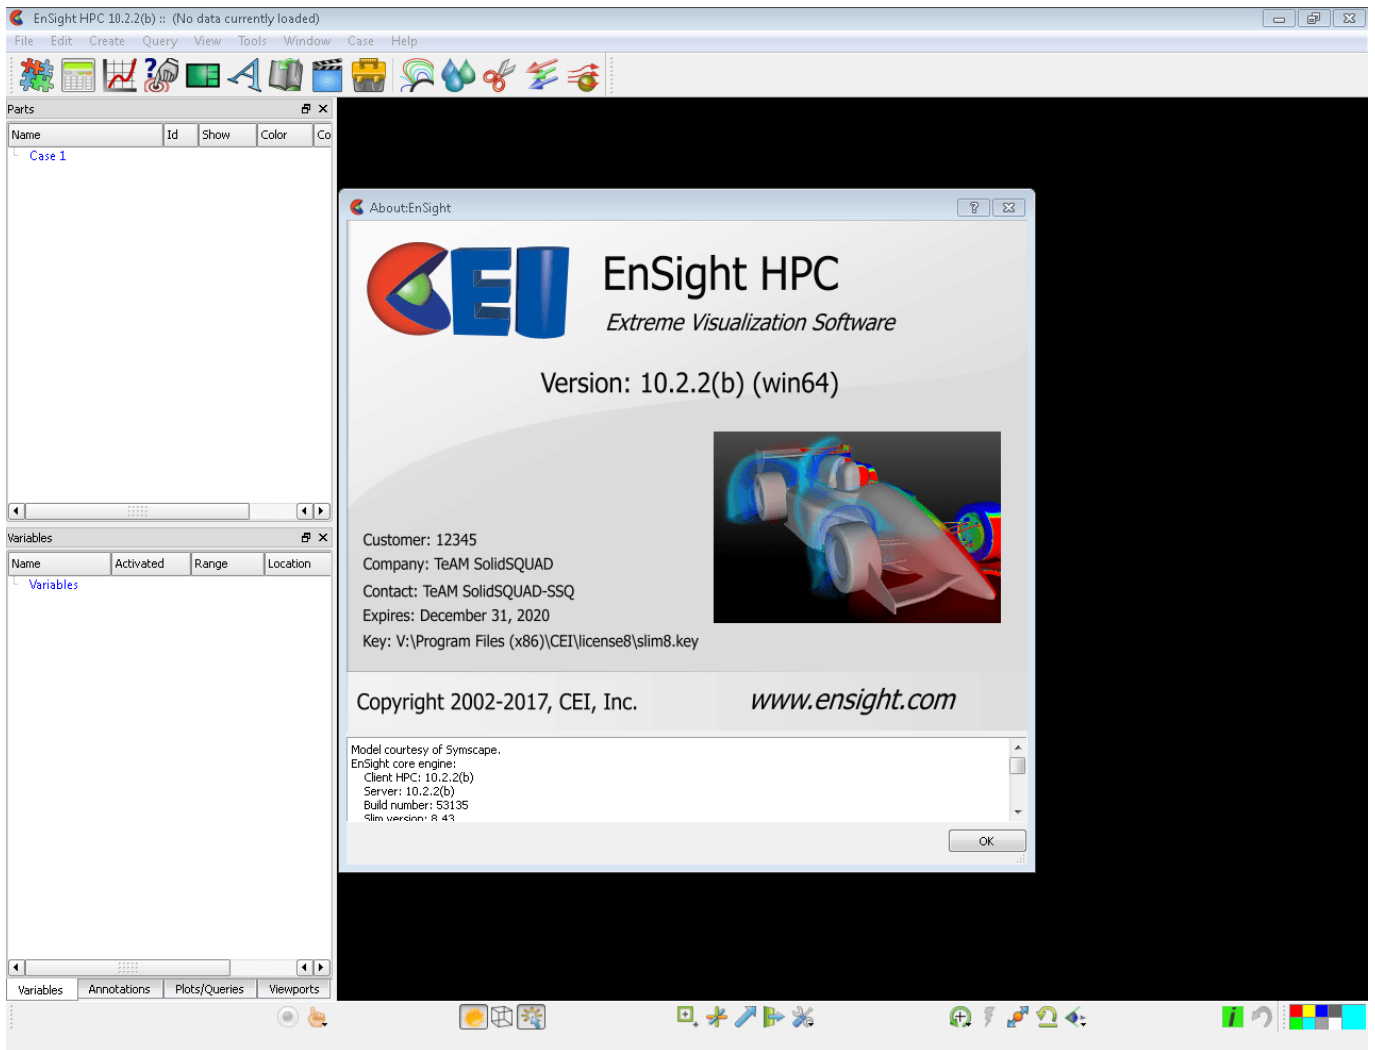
EnSight HPC 10.2.2(b) :: (No data currently loaded)

File Edit Create Query View Tools Window Case Help

Parts

| Name | Id | Show | Color | Co |
|---|---|---|---|---|
| Case 1 | | | | |

Variables

| Name | Activated | Range | Location |
|---|---|---|---|
| Variables | | | |

Variables Annotations Plots/Queries Viewports

About:EnSight

CEI

EnSight HPC

Extreme Visualization Software

Version: 10.2.2(b) (win64)

Customer: 12345
Company: TeAM SolidSQUAD
Contact: TeAM SolidSQUAD-SSQ
Expires: December 31, 2020
Key: V:\Program Files (x86)\CEI\license8\slim8.key

Copyright 2002-2017, CEI, Inc.

www.ensight.com

Model courtesy of Symscape.
EnSight core engine:
Client HPC: 10.2.2(b)
Server: 10.2.2(b)
Build number: 53135
Slim version: 8.43

OK